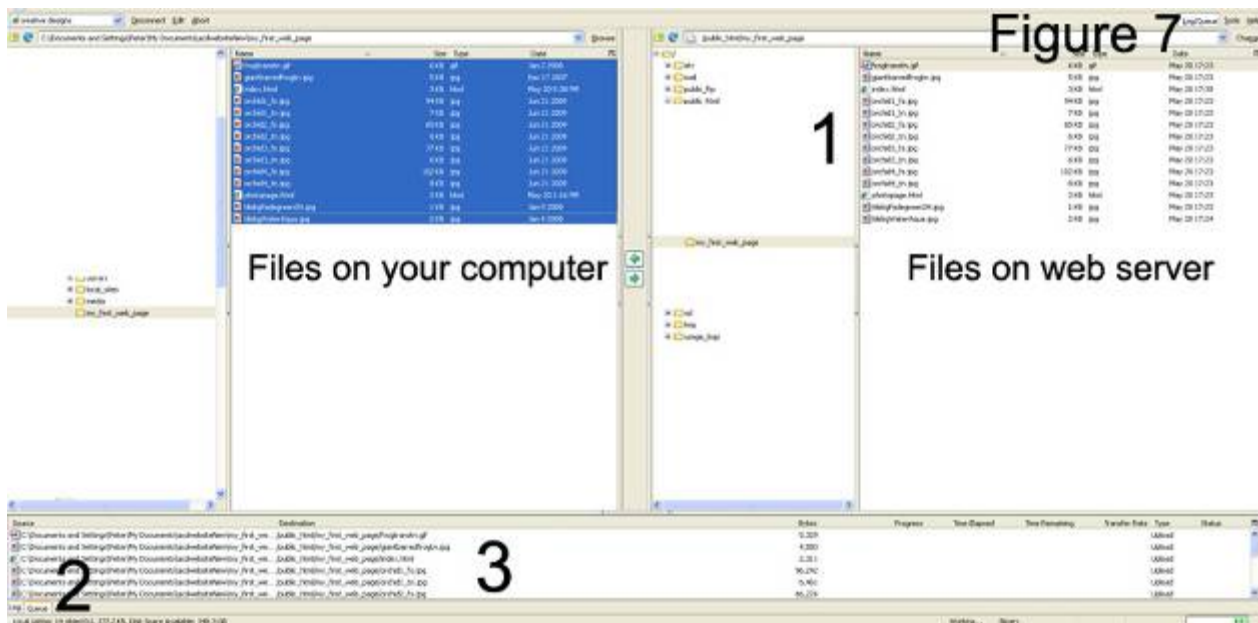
Figure 7

1

Files on your computer

Files on web server

2

3

Disconnect Edit Abort

Browse

Name Size Type Date

froglrandm.gif
giantlowerfrogkn.jpg
index.html
orchid1_fs.jpg
orchid1_tn.jpg
orchid2_fs.jpg
orchid2_tn.jpg
orchid3_fs.jpg
orchid3_tn.jpg
orchid4_fs.jpg
orchid4_tn.jpg
photopage.html

my_first_web_page

public_html/my_first_web_page

www
mail
public_ftp
public_html

local_sites
media
my_first_web_page

Source Destination Bytes Progress Time Elapsed Time Remaining Transfer Rate Type Status

Upload
Upload
Upload
Upload
Upload
Upload

Queue